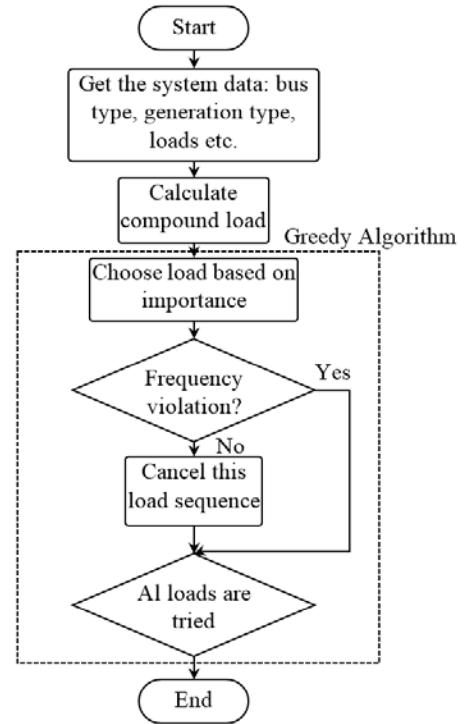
Start

Get the system data: bus type, generation type, loads etc.

Calculate compound load

Greedy Algorithm

Choose load based on importance

Frequency violation?

Yes

No

Cancel this load sequence

Al loads are tried

End